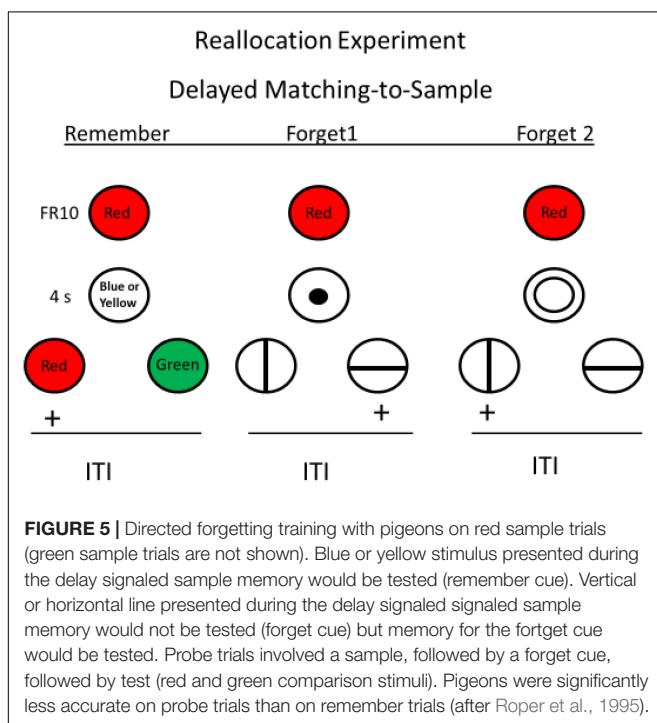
Reallocation Experiment

Delayed Matching-to-Sample

Remember

Forget1

Forget 2

FR10

Red

Red

Red

4 s

Blue or Yellow

Red

Green

+

+

+

ITI

ITI

ITI

**FIGURE 5 |** Directed forgetting training with pigeons on red sample trials (green sample trials are not shown). Blue or yellow stimulus presented during the delay signaled sample memory would be tested (remember cue). Vertical or horizontal line presented during the delay signaled signaled sample memory would not be tested (forget cue) but memory for the fortget cue would be tested. Probe trials involved a sample, followed by a forget cue, followed by test (red and green comparison stimuli). Pigeons were significantly less accurate on probe trials than on remember trials (after Roper et al., 1995).